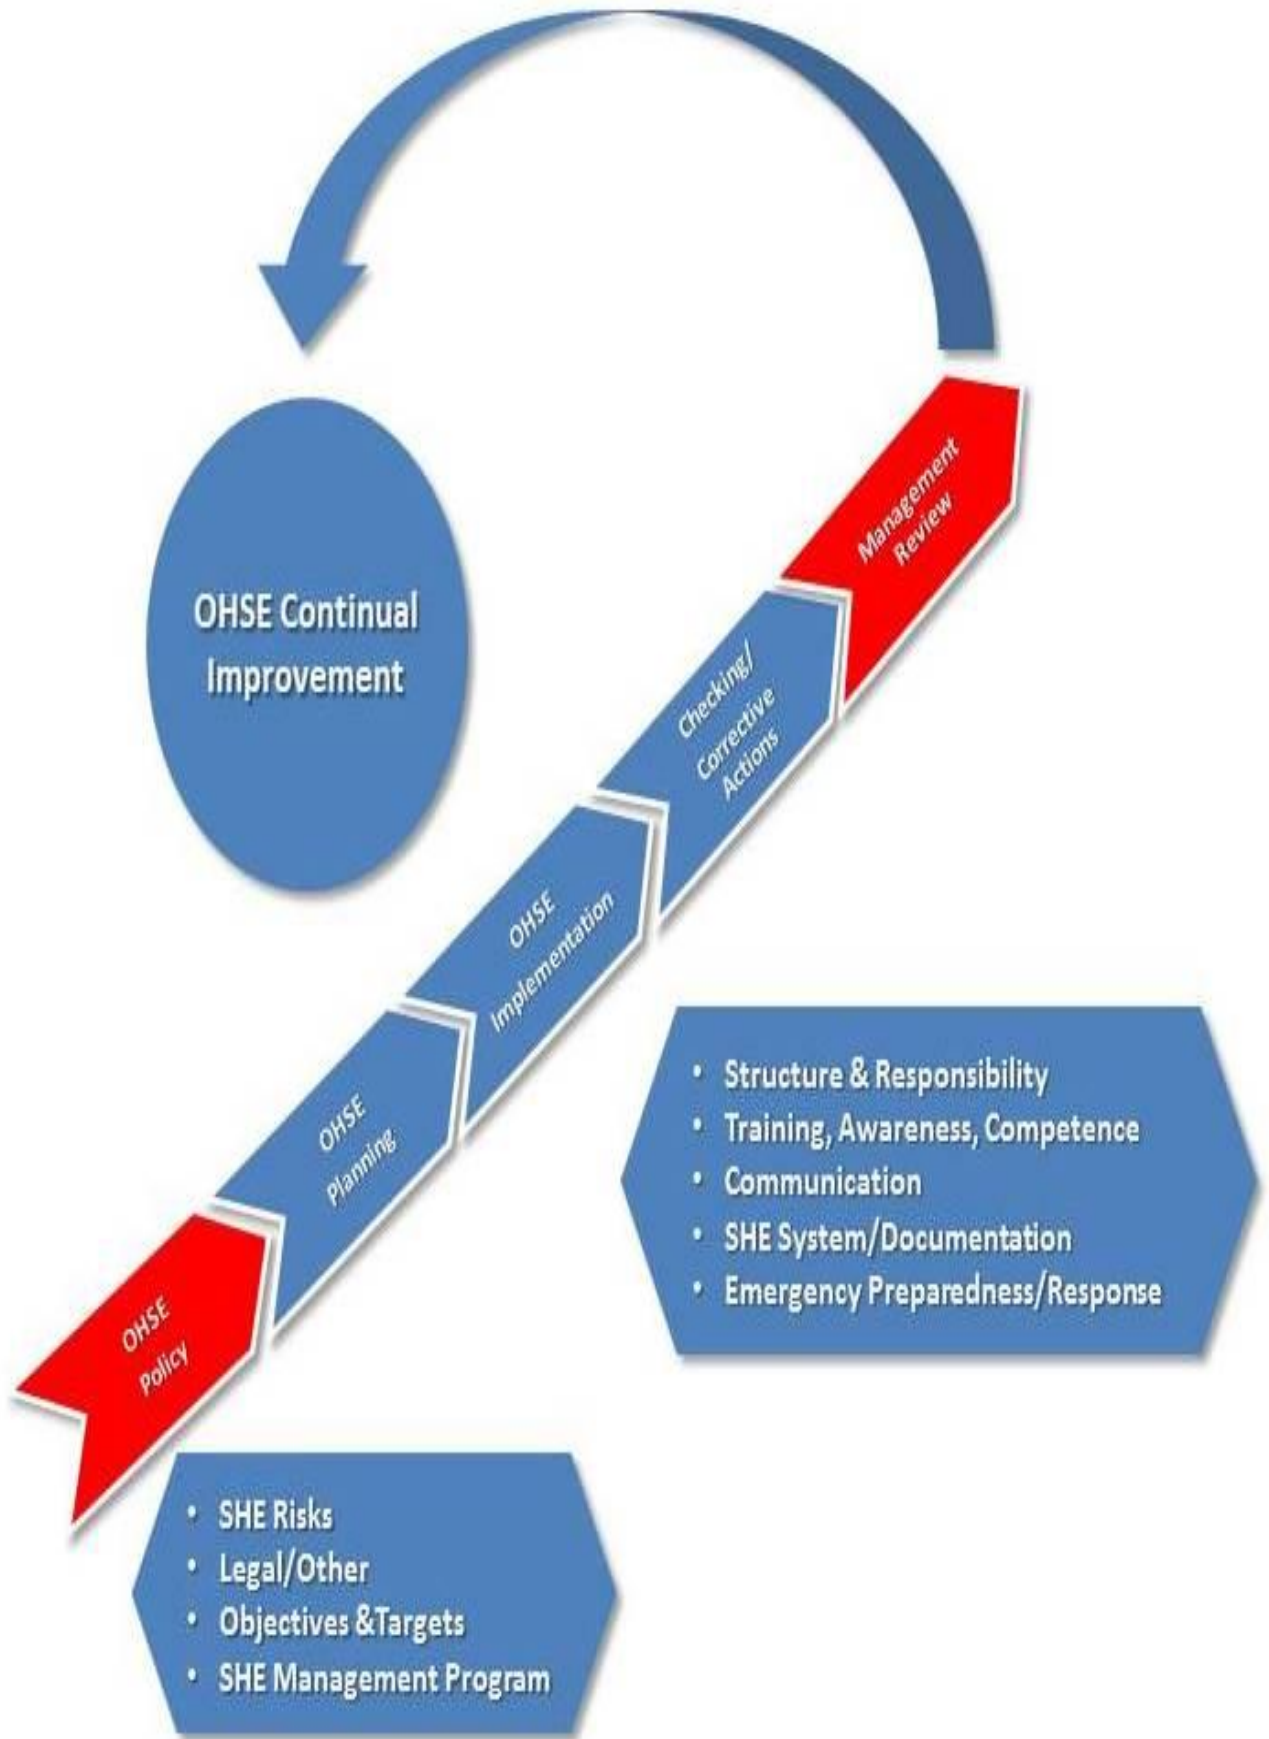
OHSE Continual Improvement

OHSE Policy

OHSE Planning

OHSE Implementation

Checking/ Corrective Actions

Management Review

- Structure & Responsibility
- Training, Awareness, Competence
- Communication
- SHE System/Documentation
- Emergency Preparedness/Response

- SHE Risks
- Legal/Other
- Objectives &Targets
- SHE Management Program